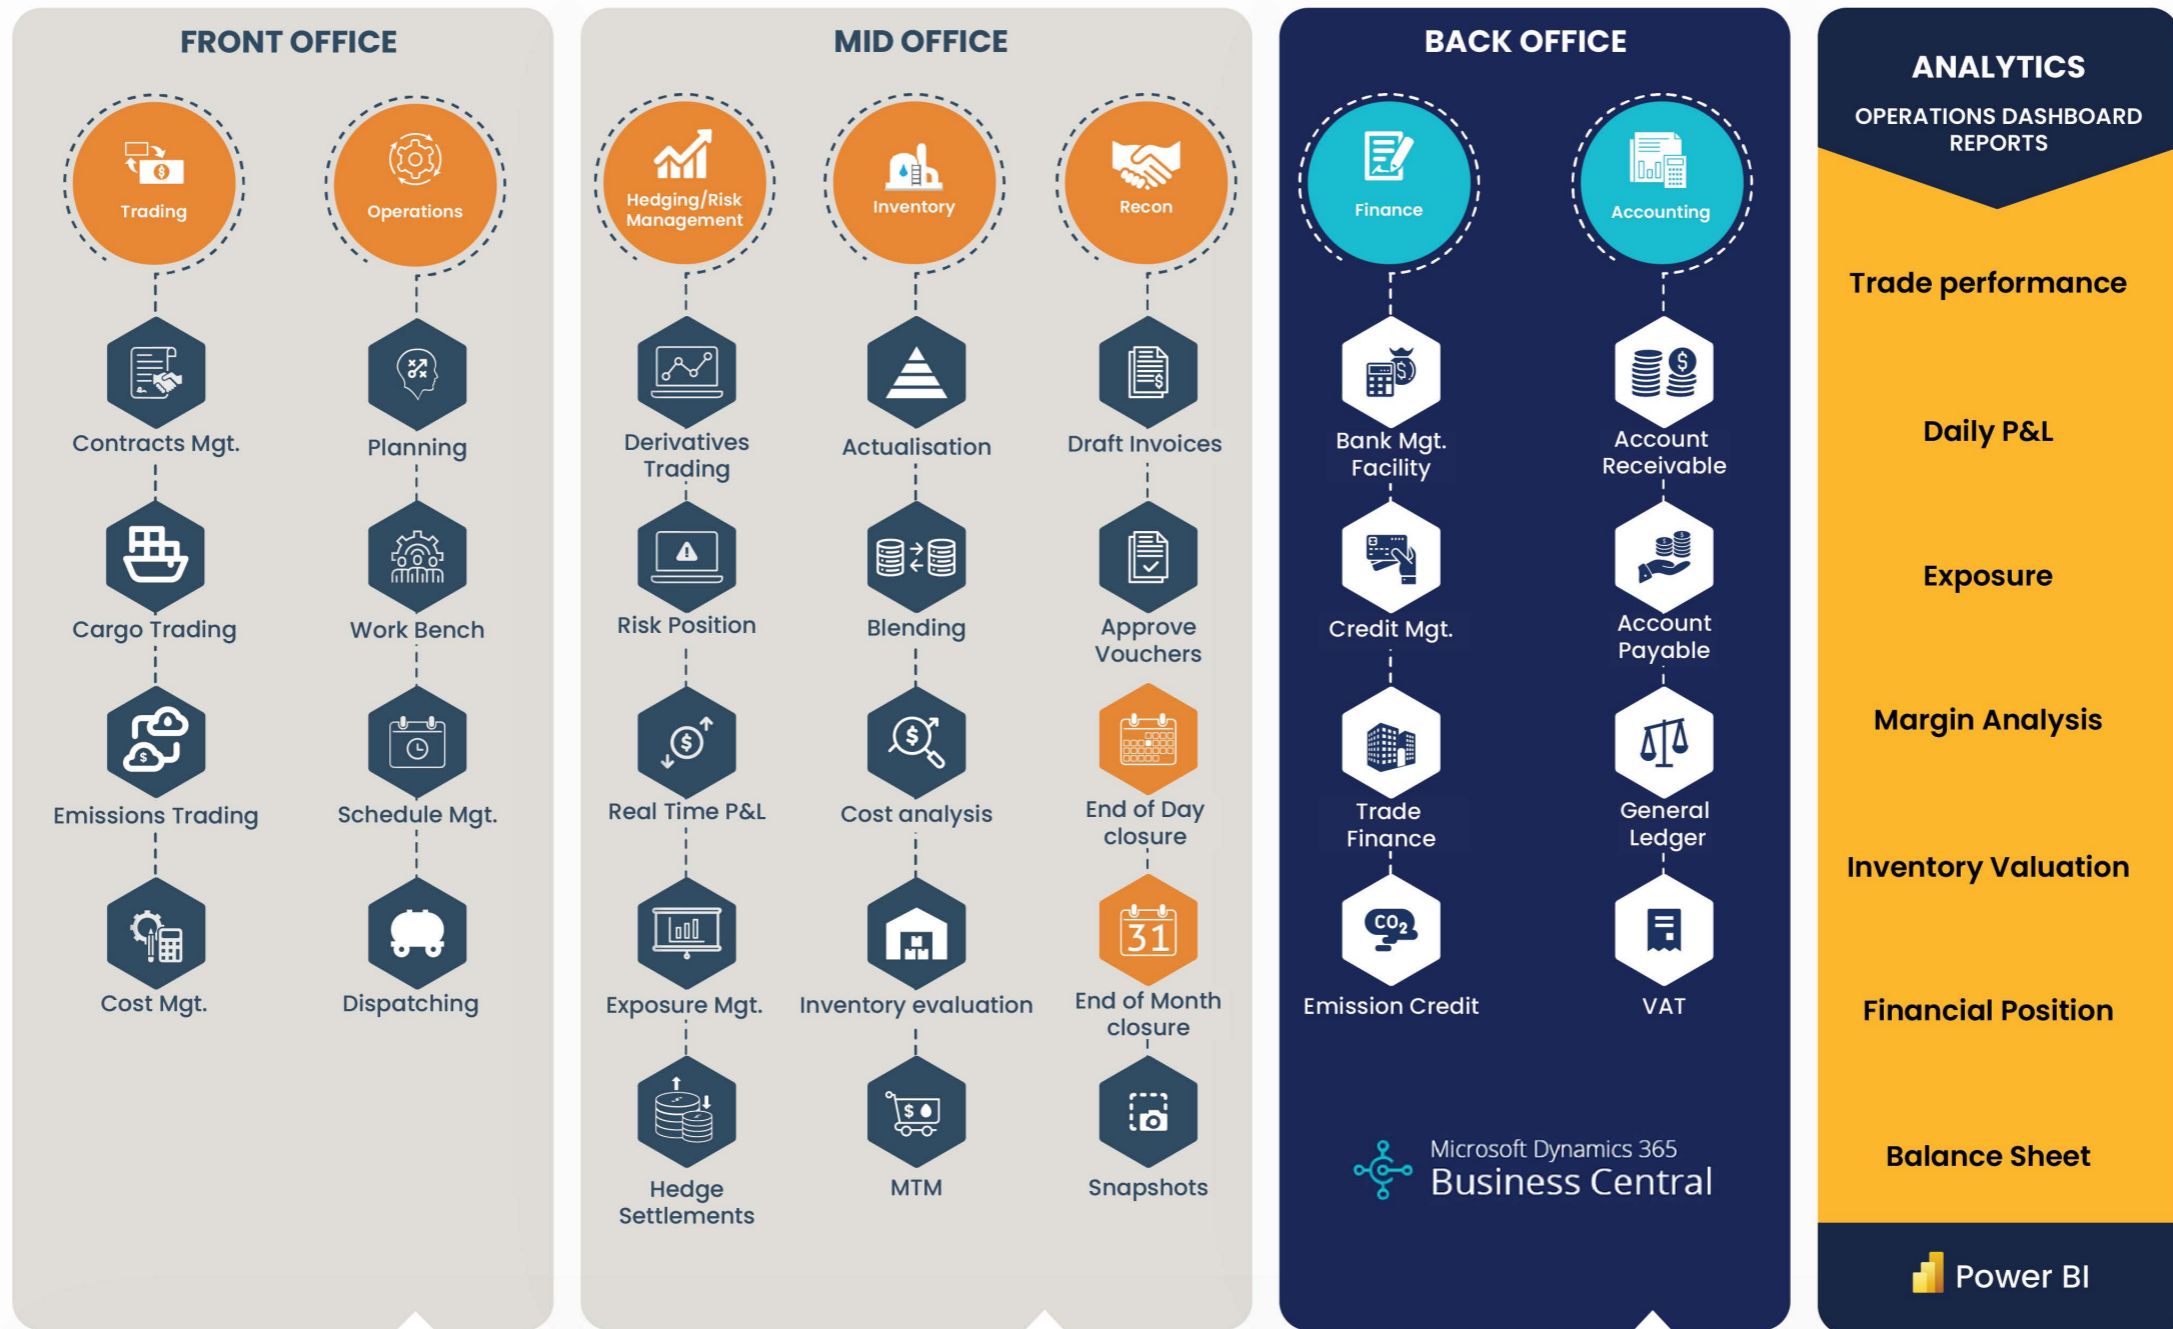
FRONT OFFICE

Trading

Contracts Mgt.

Cargo Trading

Emissions Trading

Cost Mgt.

Operations

Planning

Work Bench

Schedule Mgt.

Dispatching

MID OFFICE

Hedging/Risk Management

Derivatives Trading

Risk Position

Real Time P&L

Exposure Mgt.

Hedge Settlements

Inventory

Actualisation

Blending

Cost analysis

Inventory evaluation

MTM

Recon

Draft Invoices

Approve Vouchers

End of Day closure

31

End of Month closure

Snapshots

BACK OFFICE

Finance

Bank Mgt. Facility

Credit Mgt.

Trade Finance

$CO_2$

Emission Credit

Accounting

Account Receivable

Account Payable

General Ledger

VAT

Microsoft Dynamics 365
Business Central

ANALYTICS

OPERATIONS DASHBOARD REPORTS

Trade performance

Daily P&L

Exposure

Margin Analysis

Inventory Valuation

Financial Position

Balance Sheet

Power BI